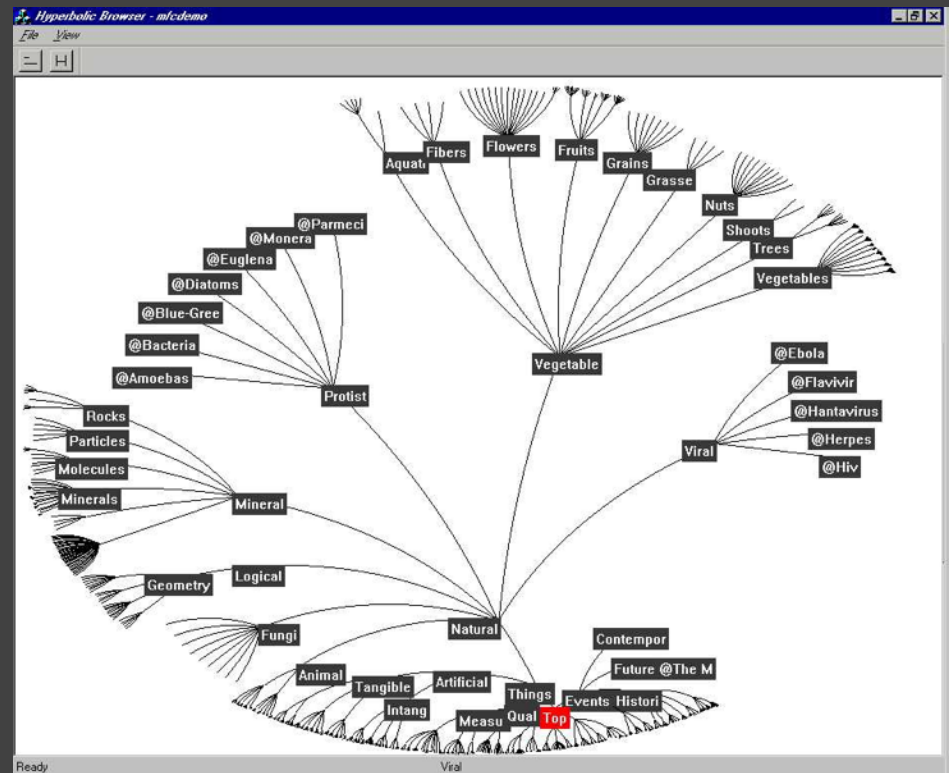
Hyperbolic Browser - mfcdemo
File View
H

Aquat Fibers Flowers Fruits Grains Grasse Nuts Shoots Trees Vegetables
@Parmeci
@Monera
@Euglena
@Diatoms
@Blue-Gree
@Bacteria
@Amoebas
Protist
Vegetable
@Ebola
@Flavivir
@Hantavirus
@Herpes
@Hiv
Viral
Rocks
Particles
Molecules
Minerals
Mineral
Geometry
Logical
Fungi
Natural
Contempor
Future @The M
Animal
Tangible
Artificial
Things
Events
Histori
Intang
Measu
Qual
Top

Ready
Viral